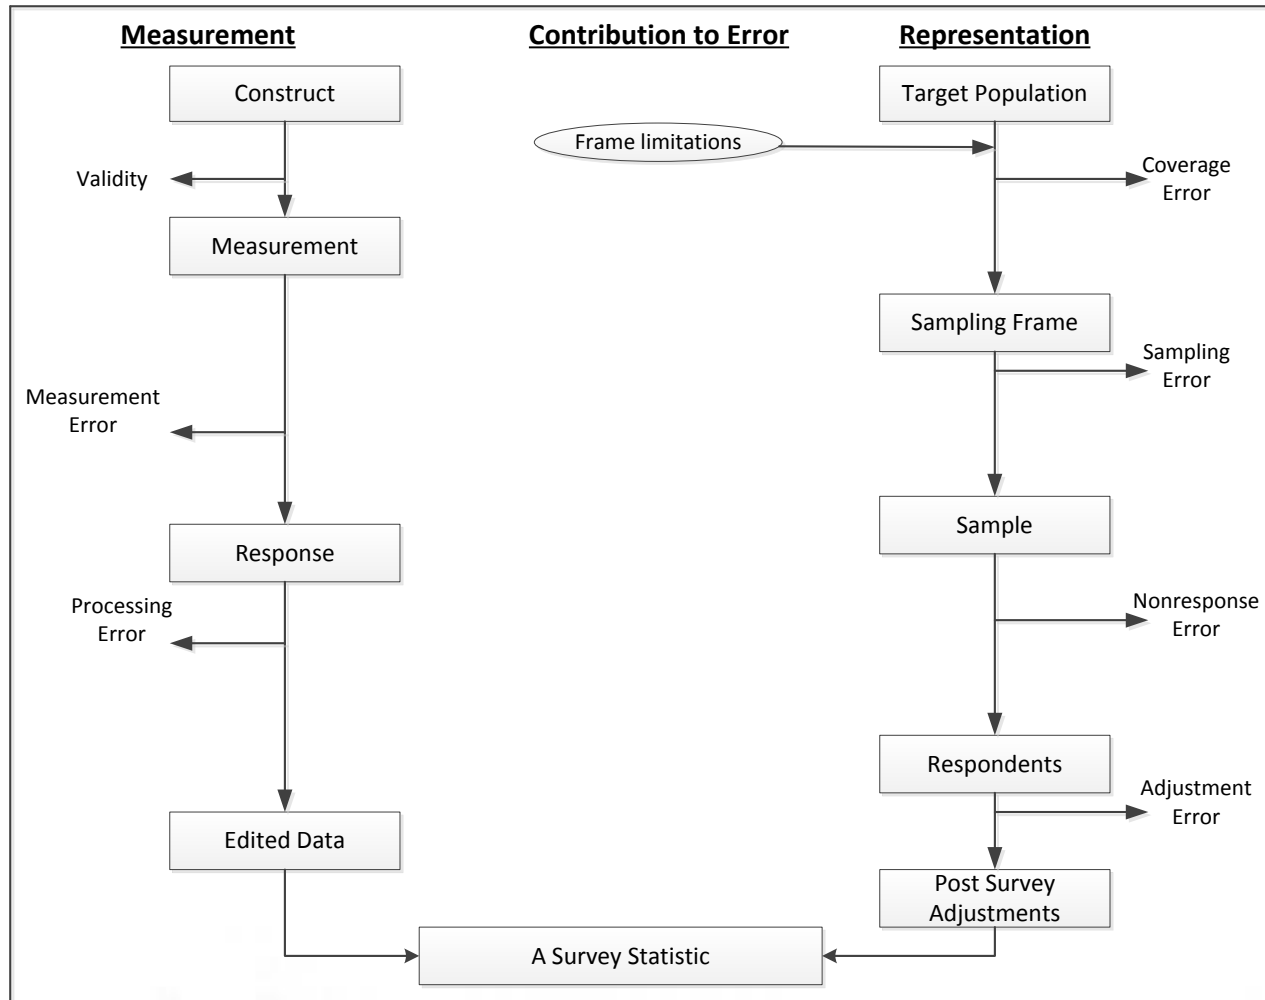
Measurement

Contribution to Error

Representation

Construct

Validity

Measurement

Measurement Error

Response

Processing Error

Edited Data

Target Population

Frame limitations

Coverage Error

Sampling Frame

Sampling Error

Sample

Nonresponse Error

Respondents

Adjustment Error

Post Survey Adjustments

A Survey Statistic